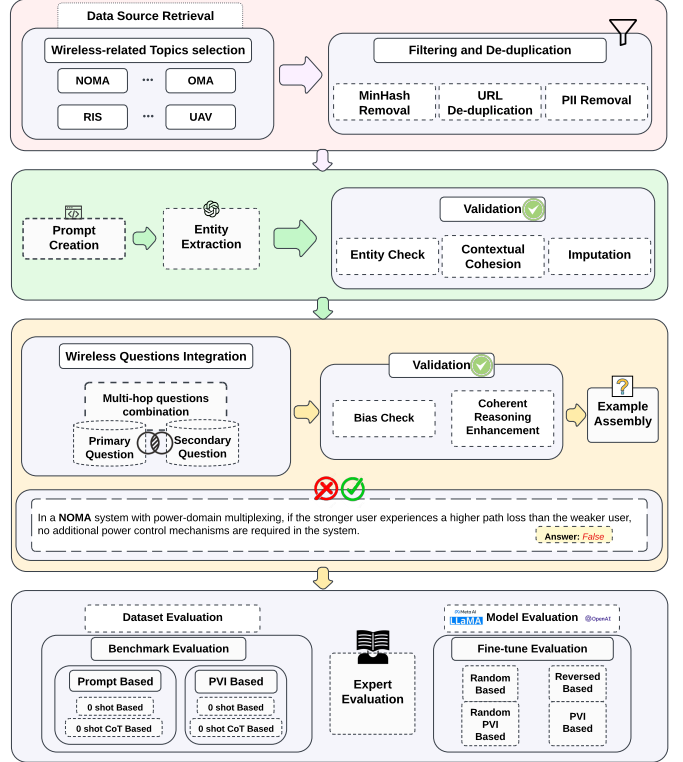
Data Source Retrieval

Wireless-related Topics selection

NOMA ··· OMA

RIS ··· UAV

Filtering and De-duplication

MinHash Removal

URL De-duplication

PII Removal

Prompt Creation

Entity Extraction

Validation

Entity Check

Contextual Cohesion

Imputation

Wireless Questions Integration

Multi-hop questions combination

Primary Question

Secondary Question

Validation

Bias Check

Coherent Reasoning Enhancement

Example Assembly

In a NOMA system with power-domain multiplexing, if the stronger user experiences a higher path loss than the weaker user, no additional power control mechanisms are required in the system.

Answer: False

Dataset Evaluation

Benchmark Evaluation

Prompt Based

0 shot Based

0 shot CoT Based

PVI Based

0 shot Based

0 shot CoT Based

Expert Evaluation

Meta AI LLaMA Model Evaluation OpenAI

Fine-tune Evaluation

Random Based

Reversed Based

Random PVI Based

PVI Based